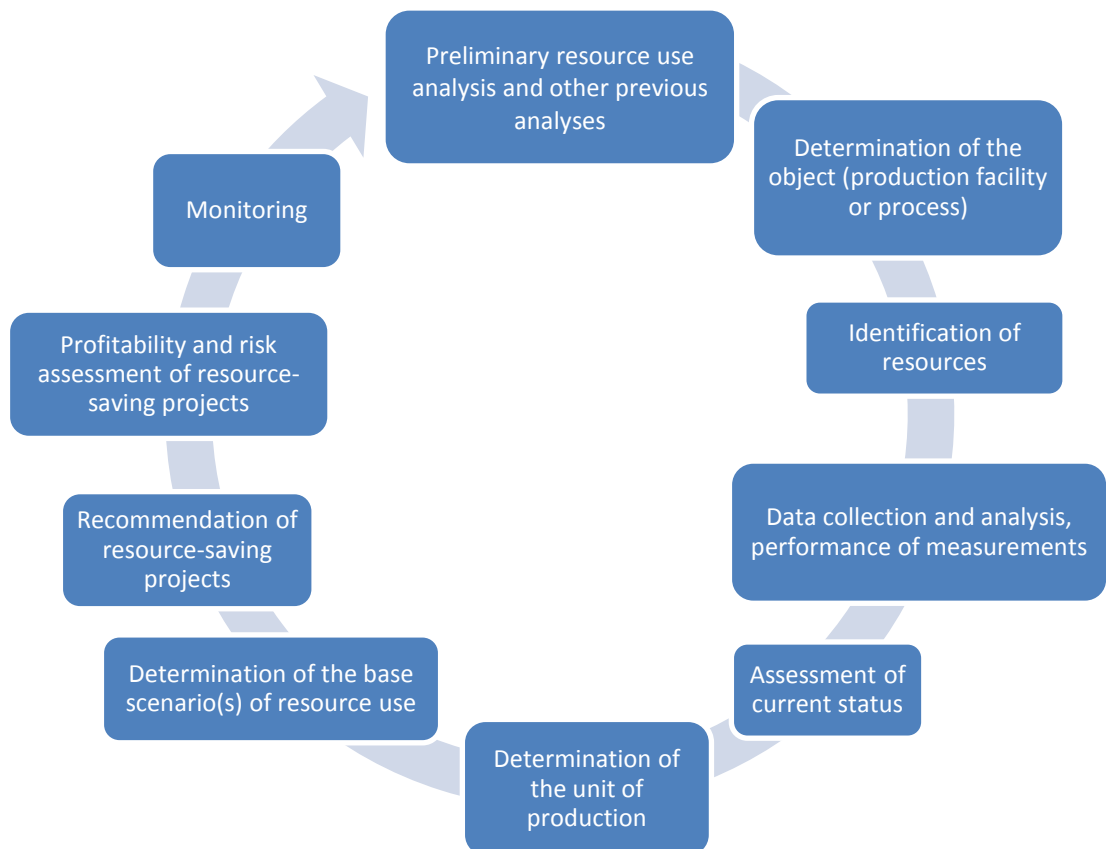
Preliminary resource use analysis and other previous analyses

Determination of the object (production facility or process)

Identification of resources

Data collection and analysis, performance of measurements

Assessment of current status

Determination of the unit of production

Determination of the base scenario(s) of resource use

Recommendation of resource-saving projects

Profitability and risk assessment of resource-saving projects

Monitoring